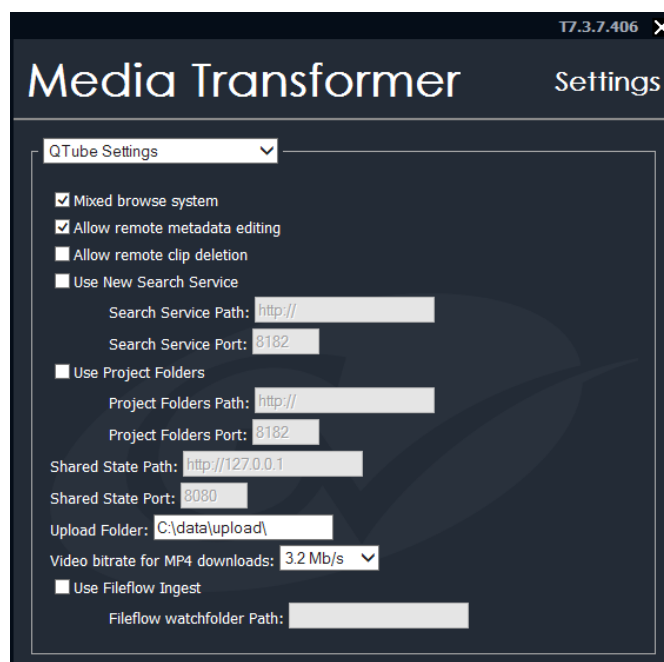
T7.3.7.406 ✕

Media Transformer

Settings

QTube Settings

☑ Mixed browse system
☑ Allow remote metadata editing
☐ Allow remote clip deletion
☐ Use New Search Service
Search Service Path: http://
Search Service Port: 8182
☐ Use Project Folders
Project Folders Path: http://
Project Folders Port: 8182
Shared State Path: http://127.0.0.1
Shared State Port: 8080
Upload Folder: C:\data\upload\
Video bitrate for MP4 downloads: 3.2 Mb/s
☐ Use Fileflow Ingest
Fileflow watchfolder Path: